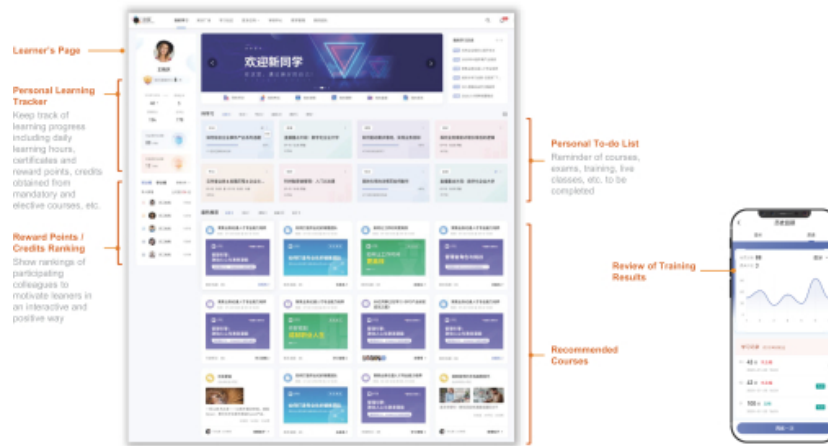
Learner's Page

Personal Learning Tracker

Keep track of learning progress including daily learning hours, certificates and reward points, credits obtained from mandatory and elective courses, etc.

Reward Points / Credits Ranking

Show rankings of participating colleagues to motivate leaners in an interactive and positive way

欢迎新同学

Personal To-do List

Reminder of courses, exams, training, live classes, etc. to be completed

Review of Training Results

Recommended Courses